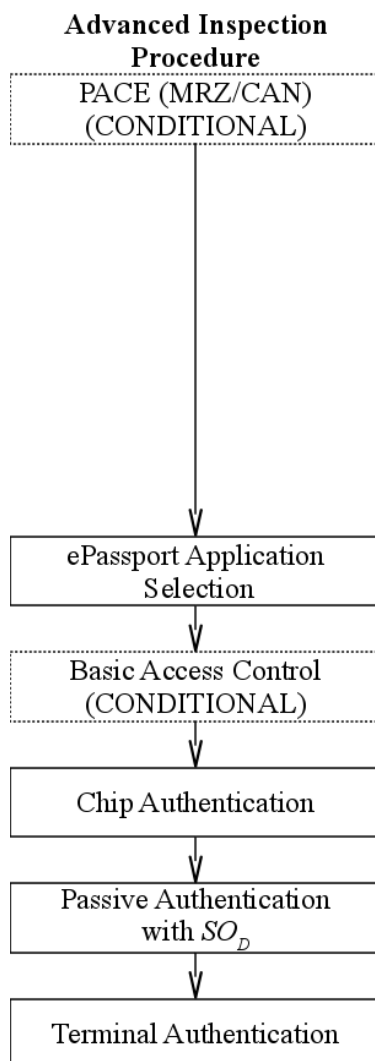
**Advanced Inspection Procedure**

PACE (MRZ/CAN) (CONDITIONAL)

ePassport Application Selection

Basic Access Control (CONDITIONAL)

Chip Authentication

Passive Authentication with $SO_D$

Terminal Authentication